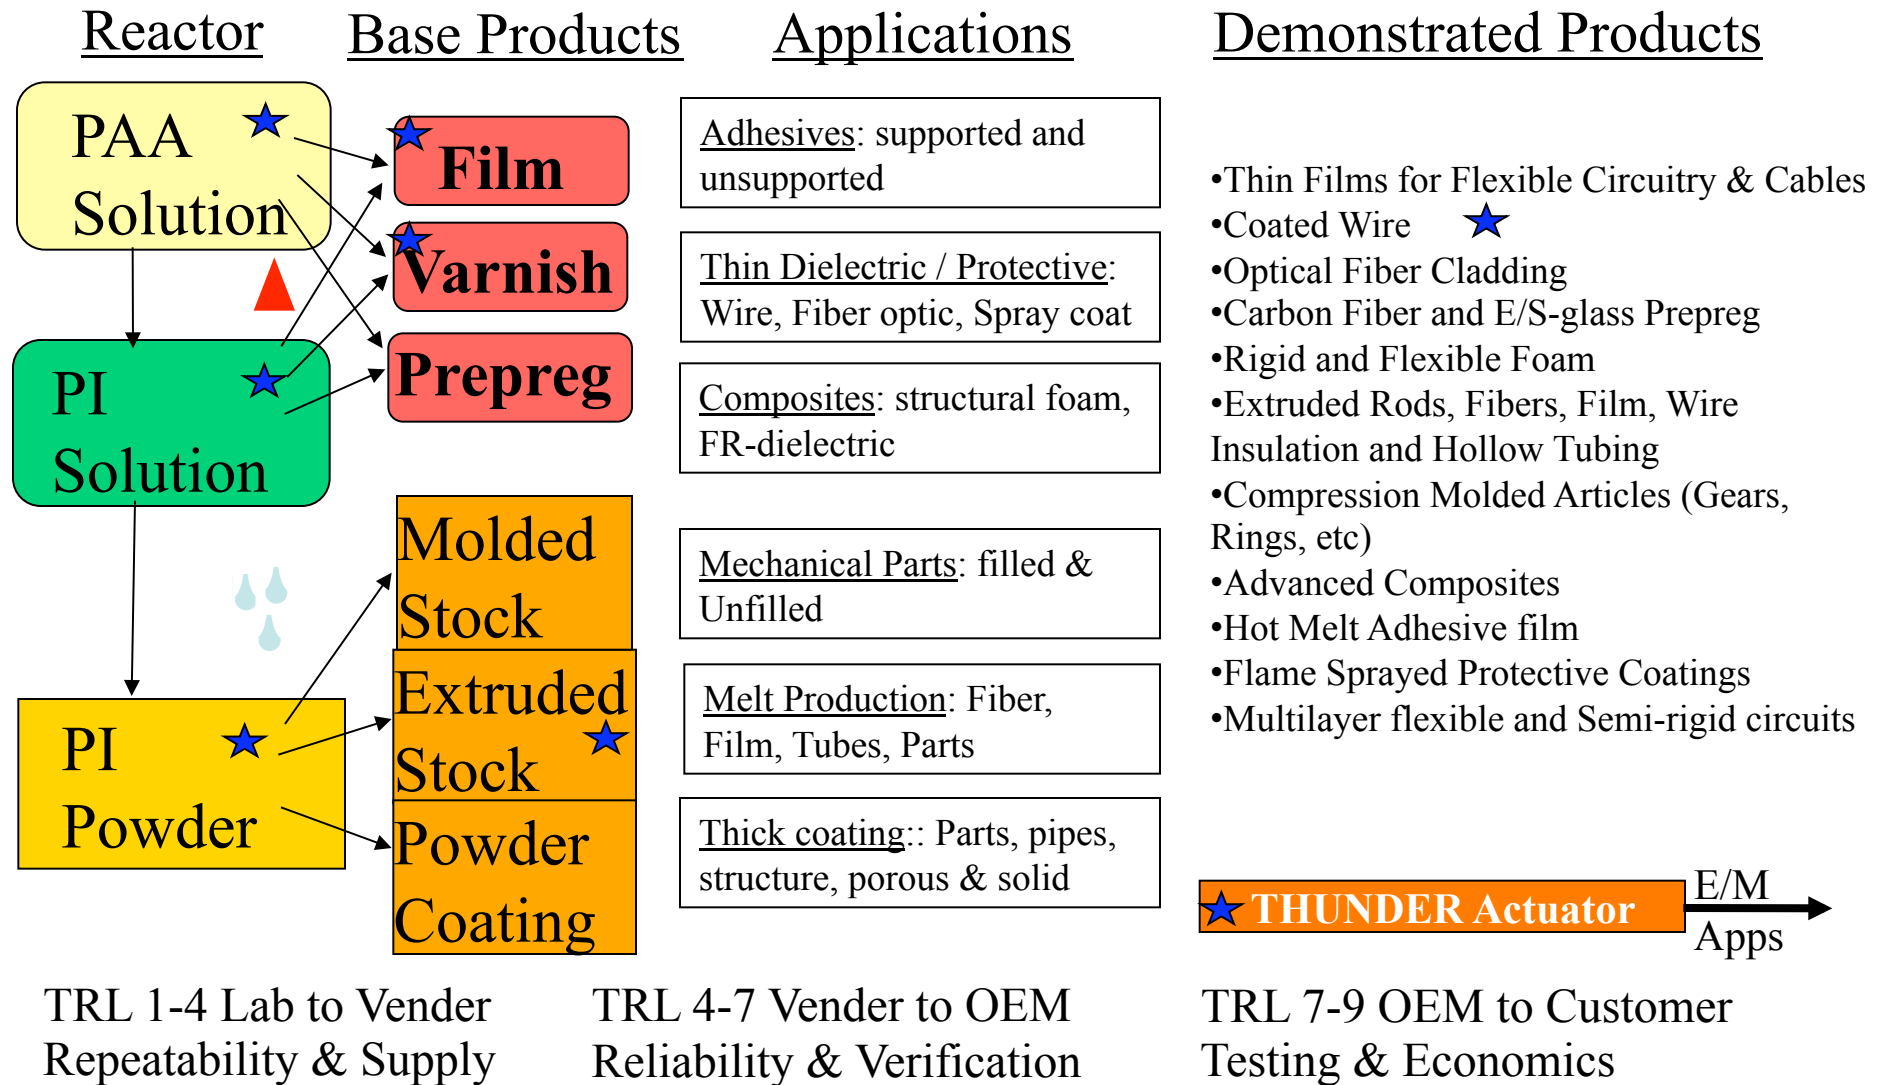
Reactor

Base Products

Applications

Demonstrated Products

PAA Solution

PI Solution

PI Powder

Film

Varnish

Prepreg

Molded Stock

Extruded Stock

Powder Coating

Adhesives: supported and unsupported

Thin Dielectric / Protective: Wire, Fiber optic, Spray coat

Composites: structural foam, FR-dielectric

Mechanical Parts: filled & Unfilled

Melt Production: Fiber, Film, Tubes, Parts

Thick coating:: Parts, pipes, structure, porous & solid

•Thin Films for Flexible Circuitry & Cables
•Coated Wire
•Optical Fiber Cladding
•Carbon Fiber and E/S-glass Prepreg
•Rigid and Flexible Foam
•Extruded Rods, Fibers, Film, Wire Insulation and Hollow Tubing
•Compression Molded Articles (Gears, Rings, etc)
•Advanced Composites
•Hot Melt Adhesive film
•Flame Sprayed Protective Coatings
•Multilayer flexible and Semi-rigid circuits

THUNDER Actuator

E/M Apps

TRL 1-4 Lab to Vender
Repeatability & Supply

TRL 4-7 Vender to OEM
Reliability & Verification

TRL 7-9 OEM to Customer
Testing & Economics